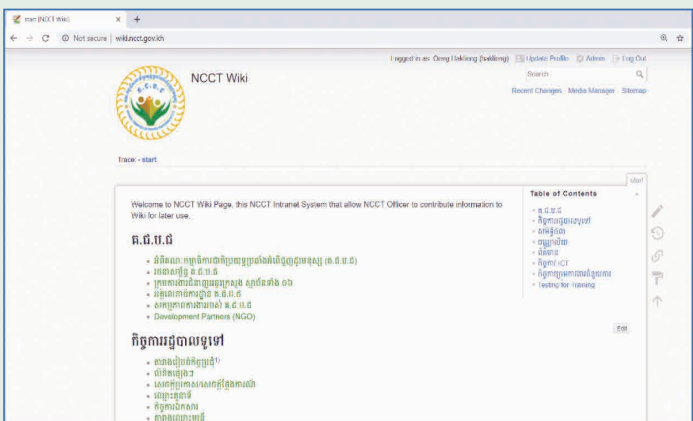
start [NCCT Wiki] × +

← → C ⓘ Not secure | wiki.ncct.gov.kh

Logged in as: Oeng Hakleng (hakleng) Update Profile Admin Log Out

NCCT Wiki

Search

Recent Changes Media Manager Sitemap

Trace: • start

start

Welcome to NCCT Wiki Page, this NCCT Intranet System that allow NCCT Officer to contribute information to Wiki for later use.

Table of Contents

• គ.ជ.ប.ជ
• កិច្ចការរដ្ឋបាលទូទៅ
• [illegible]
• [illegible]
• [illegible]
• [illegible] ICT
• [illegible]
• Testing for Training

គ.ជ.ប.ជ

• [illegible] (គ.ជ.ប.ជ)
• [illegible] គ.ជ.ប.ជ
• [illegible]
• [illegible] គ.ជ.ប.ជ
• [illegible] គ.ជ.ប.ជ
• Development Partners (NGO)

Edit

កិច្ចការរដ្ឋបាលទូទៅ

• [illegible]$^{1)}$
• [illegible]
• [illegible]
• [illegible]
• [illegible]
• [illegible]